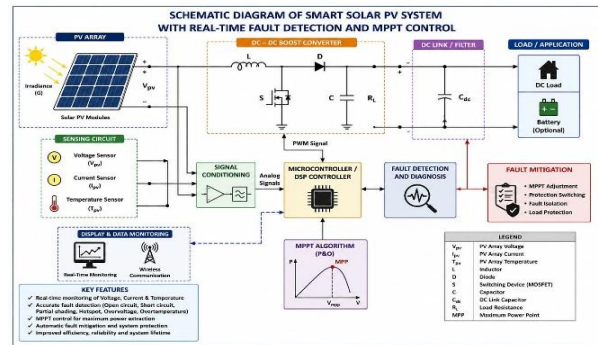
SCHEMATIC DIAGRAM OF SMART SOLAR PV SYSTEM
WITH REAL-TIME FAULT DETECTION AND MPPT CONTROL

PV ARRAY

Irradiance (G)

$V_{pv}$

Solar PV Modules

DC – DC BOOST CONVERTER

L

D

S

C

$R_L$

DC LINK / FILTER

$C_{dc}$

LOAD / APPLICATION

DC Load

Battery (Optional)

SENSING CIRCUIT

Voltage Sensor ($V_{pv}$)

Current Sensor ($I_{pv}$)

Temperature Sensor ($T_{pv}$)

SIGNAL CONDITIONING

Analog Signals

PWM Signal

MICROCONTROLLER / DSP CONTROLLER

FAULT DETECTION AND DIAGNOSIS

FAULT MITIGATION

• MPPT Adjustment
• Protection Switching
• Fault Isolation
• Load Protection

DISPLAY & DATA MONITORING

Real-Time Monitoring

Wireless Communication

MPPT ALGORITHM (P&O)

P

MPP

$V_{mpp}$

V

LEGEND

| | |
|---|---|
| $V_{pv}$ | PV Array Voltage |
| $I_{pv}$ | PV Array Current |
| $T_{pv}$ | PV Array Temperature |
| L | Inductor |
| D | Diode |
| S | Switching Device (MOSFET) |
| C | Capacitor |
| $C_{dc}$ | DC Link Capacitor |
| $R_L$ | Load Resistance |
| MPP | Maximum Power Point |

KEY FEATURES

✓ Real-time monitoring of Voltage, Current & Temperature
✓ Accurate fault detection (Open circuit, Short circuit, Partial shading, Hotspot, Overvoltage, Overtemperature)
✓ MPPT control for maximum power extraction
✓ Automatic fault mitigation and system protection
✓ Improved efficiency, reliability and system lifetime